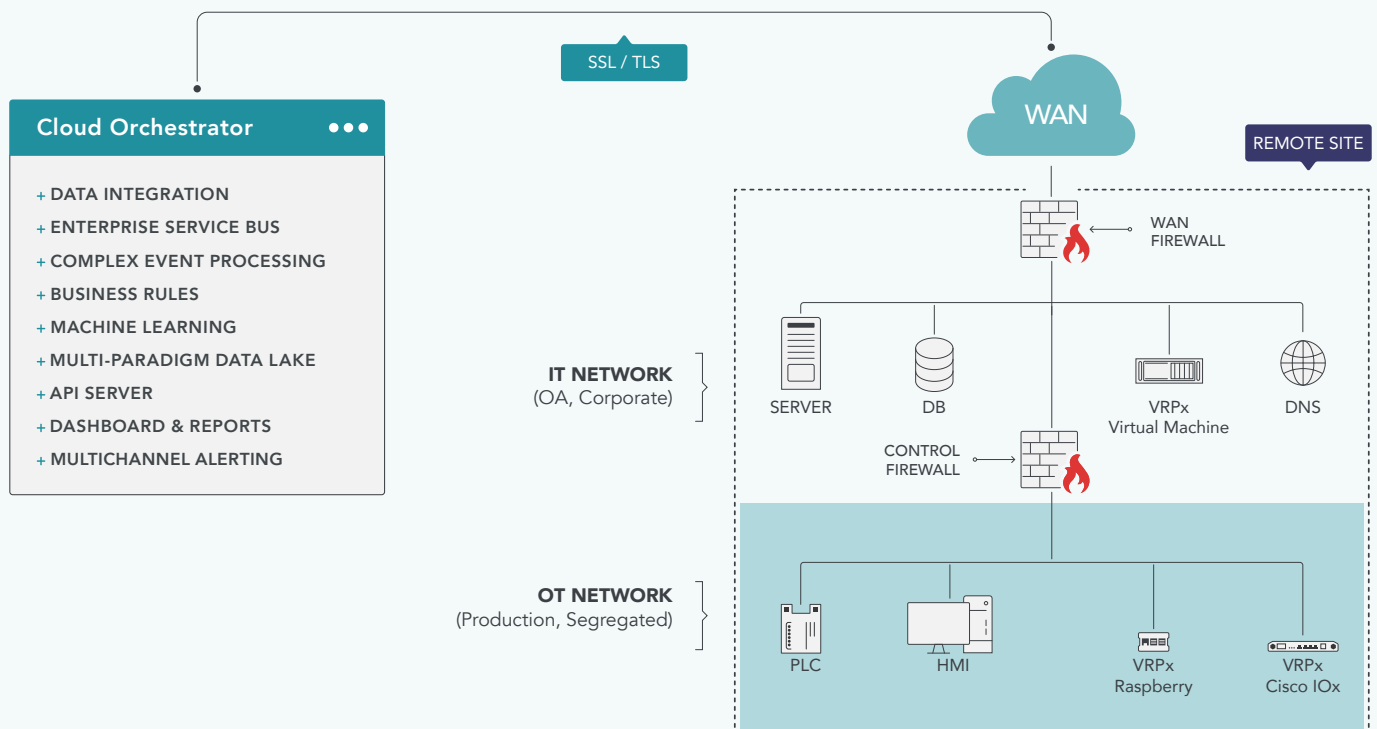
SSL / TLS

Cloud Orchestrator •••

+ DATA INTEGRATION
+ ENTERPRISE SERVICE BUS
+ COMPLEX EVENT PROCESSING
+ BUSINESS RULES
+ MACHINE LEARNING
+ MULTI-PARADIGM DATA LAKE
+ API SERVER
+ DASHBOARD & REPORTS
+ MULTICHANNEL ALERTING

WAN

REMOTE SITE

WAN FIREWALL

IT NETWORK
(OA, Corporate)

SERVER

DB

VRPx
Virtual Machine

DNS

CONTROL FIREWALL

OT NETWORK
(Production, Segregated)

PLC

HMI

VRPx
Raspberry

VRPx
Cisco IOx